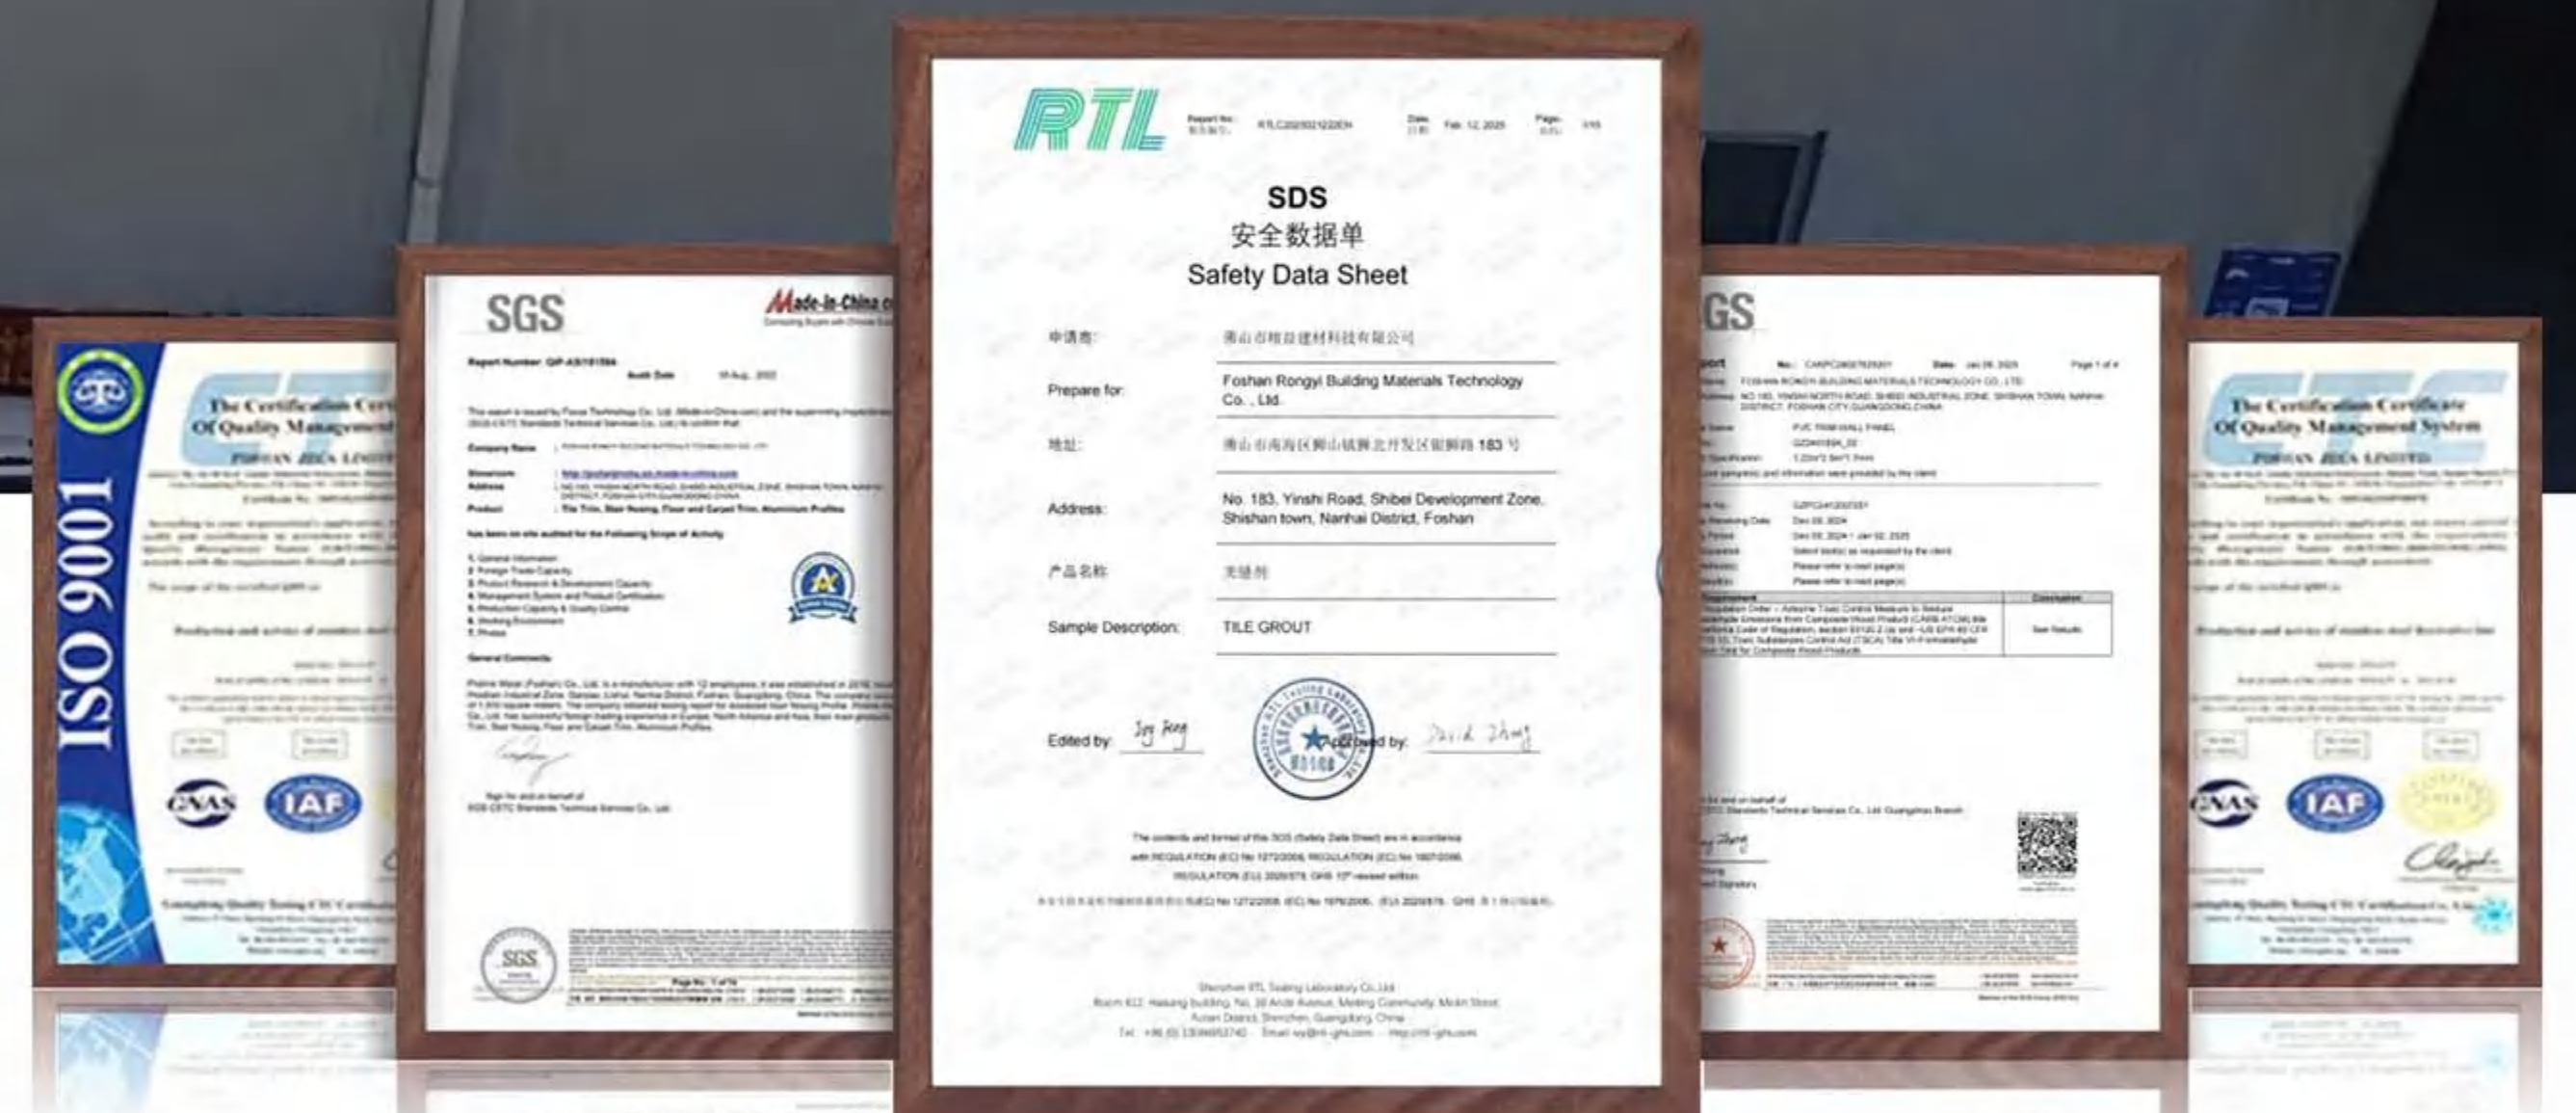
ISO 9001

The Certification Cert
Of Quality Management
FOSHAN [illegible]

CNAS IAF

SGS
Made-in-China
Report Number: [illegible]
Audit Date: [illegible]

1. General Information
2. Foreign Trade Capacity
3. Product Research & Development Capacity
4. Management System and Product Certification
5. Production Capacity & Quality Control
6. Working Environment
7. Photos

General Comments

SGS

RTL
Report No.: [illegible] Date: Feb. 12, 2025 Page: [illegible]

SDS
安全数据单
Safety Data Sheet

申请商: 佛山市榕益建材科技有限公司
Prepare for: Foshan Rongyi Building Materials Technology Co., Ltd.
地址: 佛山市南海区狮山镇狮北开发区银狮路183号
Address: No. 183, Yinshi Road, Shibei Development Zone, Shishan town, Nanhai District, Foshan
产品名称: 美缝剂
Sample Description: TILE GROUT

Edited by: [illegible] Approved by: David Zhang

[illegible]

Shenzhen RTL Testing Laboratory Co.,Ltd
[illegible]

SGS
Report No.: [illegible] Date: Jan 26, 2025 Page 1 of 4
FOSHAN RONGYI BUILDING MATERIALS TECHNOLOGY CO., LTD.
PVC TRIM WALL PANEL
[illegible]

The Certification Certificate
Of Quality Management System
FOSHAN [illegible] LIMITED

CNAS IAF